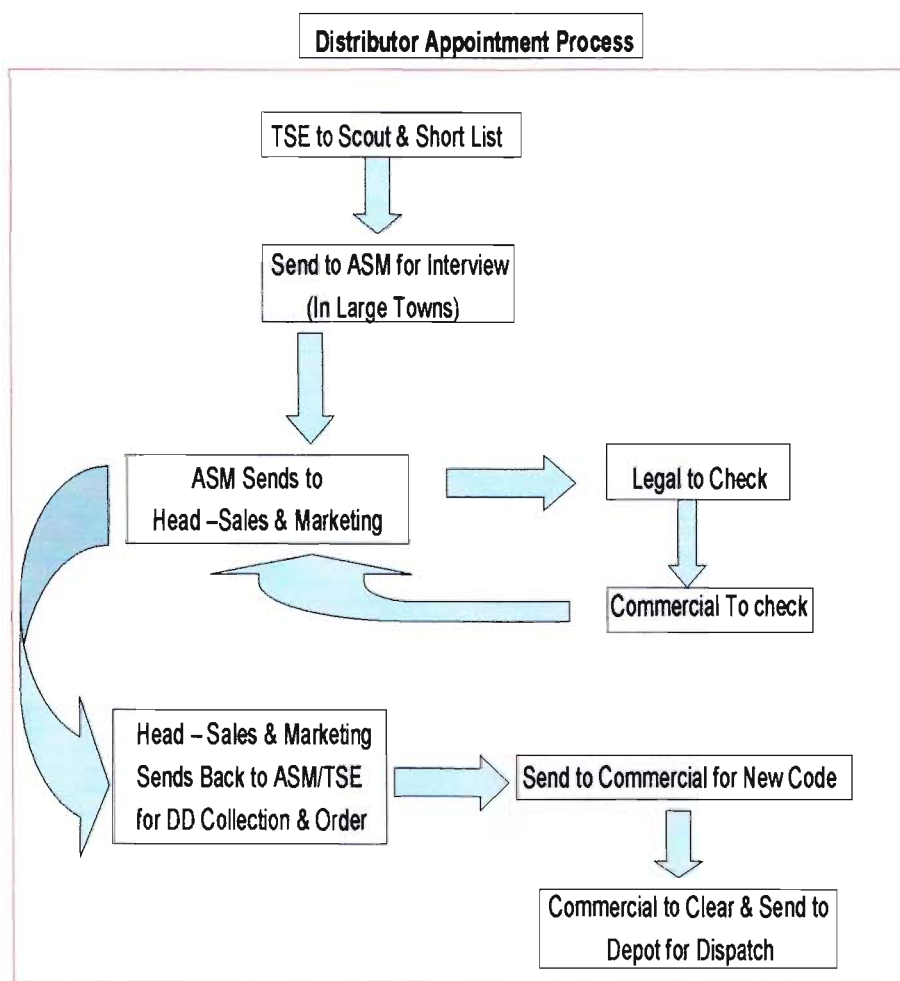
Distributor Appointment Process

TSE to Scout & Short List

Send to ASM for Interview (In Large Towns)

ASM Sends to Head –Sales & Marketing

Legal to Check

Commercial To check

Head – Sales & Marketing Sends Back to ASM/TSE for DD Collection & Order

Send to Commercial for New Code

Commercial to Clear & Send to Depot for Dispatch